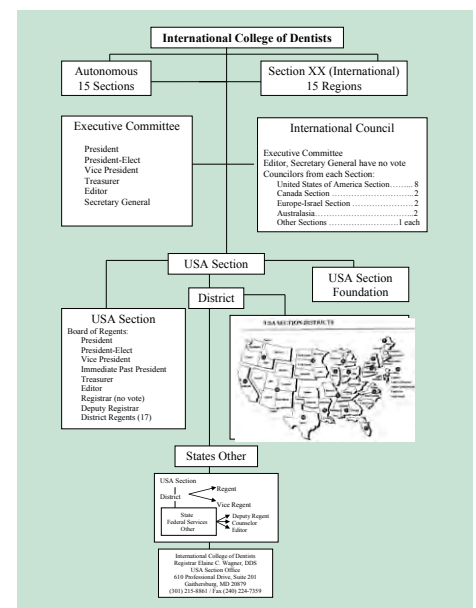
International College of Dentists

Autonomous
15 Sections

Section XX (International)
15 Regions

Executive Committee

President
President-Elect
Vice President
Treasurer
Editor
Secretary General

International Council

Executive Committee
Editor, Secretary General have no vote
Councilors from each Section:
United States of America Section……….8
Canada Section ……………………………2
Europe-Israel Section ……………………2
Australasia…………………………………2
Other Sections ……………………………1 each

USA Section

USA Section Foundation

District

USA Section
Board of Regents:
President
President-Elect
Vice President
Immediate Past President
Treasurer
Editor
Registrar (no vote)
Deputy Registrar
District Regents (17)

USA SECTION DISTRICTS

States Other

USA Section
District
Regent
Vice Regent
State
Federal Services
Other
Deputy Regent
Counselor
Editor

International College of Dentists
Registrar Elaine C. Wagner, DDS
USA Section Office
610 Professional Drive, Suite 201
Gaithersburg, MD 20879
(301) 215-8861 / Fax (240) 224-7359